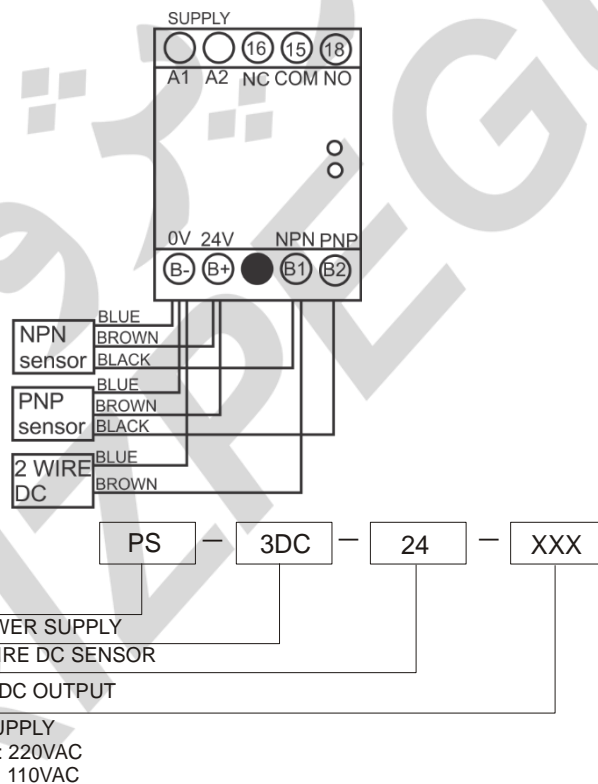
SUPPLY
A1 A2 16 15 18
NC COM NO

0V 24V NPN PNP
B- B+ B1 B2

NPN sensor
BLUE
BROWN
BLACK

PNP sensor
BLUE
BROWN
BLACK

2 WIRE DC
BLUE
BROWN

PS — 3DC — 24 — XXX

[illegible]WER SUPPLY
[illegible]IRE DC SENSOR
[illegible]DC OUTPUT
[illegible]UPPLY
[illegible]: 220VAC
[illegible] 110VAC